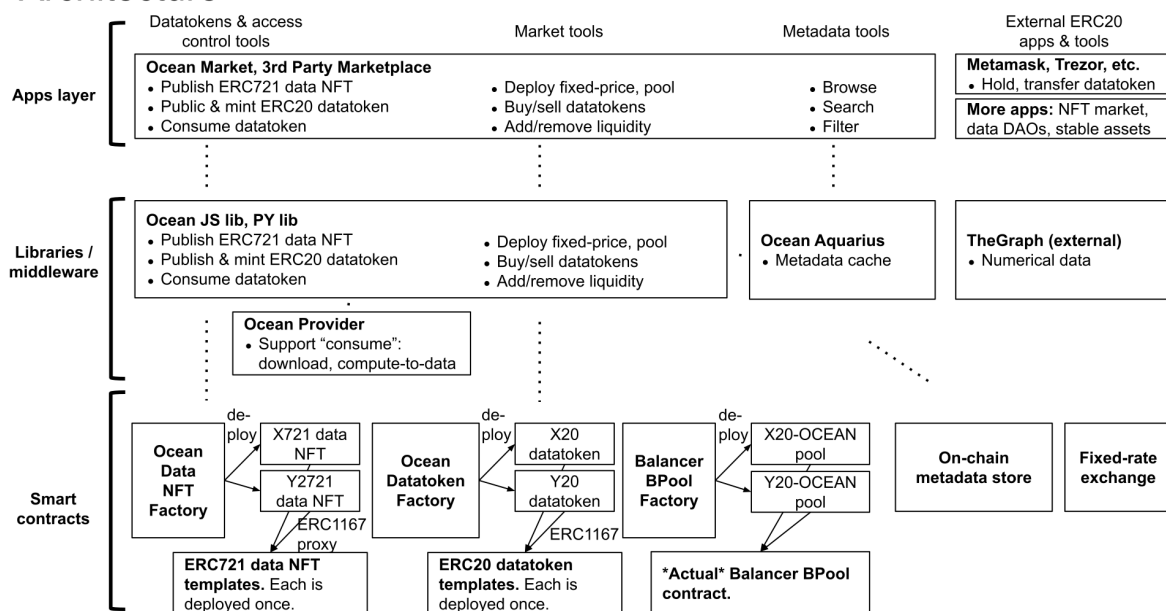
Datatokens & access control tools

Market tools

Metadata tools

External ERC20 apps & tools

Apps layer

Ocean Market, 3rd Party Marketplace
• Publish ERC721 data NFT
• Public & mint ERC20 datatoken
• Consume datatoken

• Deploy fixed-price, pool
• Buy/sell datatokens
• Add/remove liquidity

• Browse
• Search
• Filter

Metamask, Trezor, etc.
• Hold, transfer datatoken

More apps: NFT market, data DAOs, stable assets

Libraries / middleware

Ocean JS lib, PY lib
• Publish ERC721 data NFT
• Publish & mint ERC20 datatoken
• Consume datatoken

• Deploy fixed-price, pool
• Buy/sell datatokens
• Add/remove liquidity

Ocean Aquarius
• Metadata cache

TheGraph (external)
• Numerical data

Ocean Provider
• Support "consume": download, compute-to-data

Smart contracts

Ocean Data NFT Factory

deploy

X721 data NFT

Y2721 data NFT

ERC1167 proxy

Ocean Datatoken Factory

deploy

X20 datatoken

Y20 datatoken

ERC1167

Balancer BPool Factory

deploy

X20-OCEAN pool

Y20-OCEAN pool

On-chain metadata store

Fixed-rate exchange

ERC721 data NFT templates. Each is deployed once.

ERC20 datatoken templates. Each is deployed once.

*Actual* Balancer BPool contract.